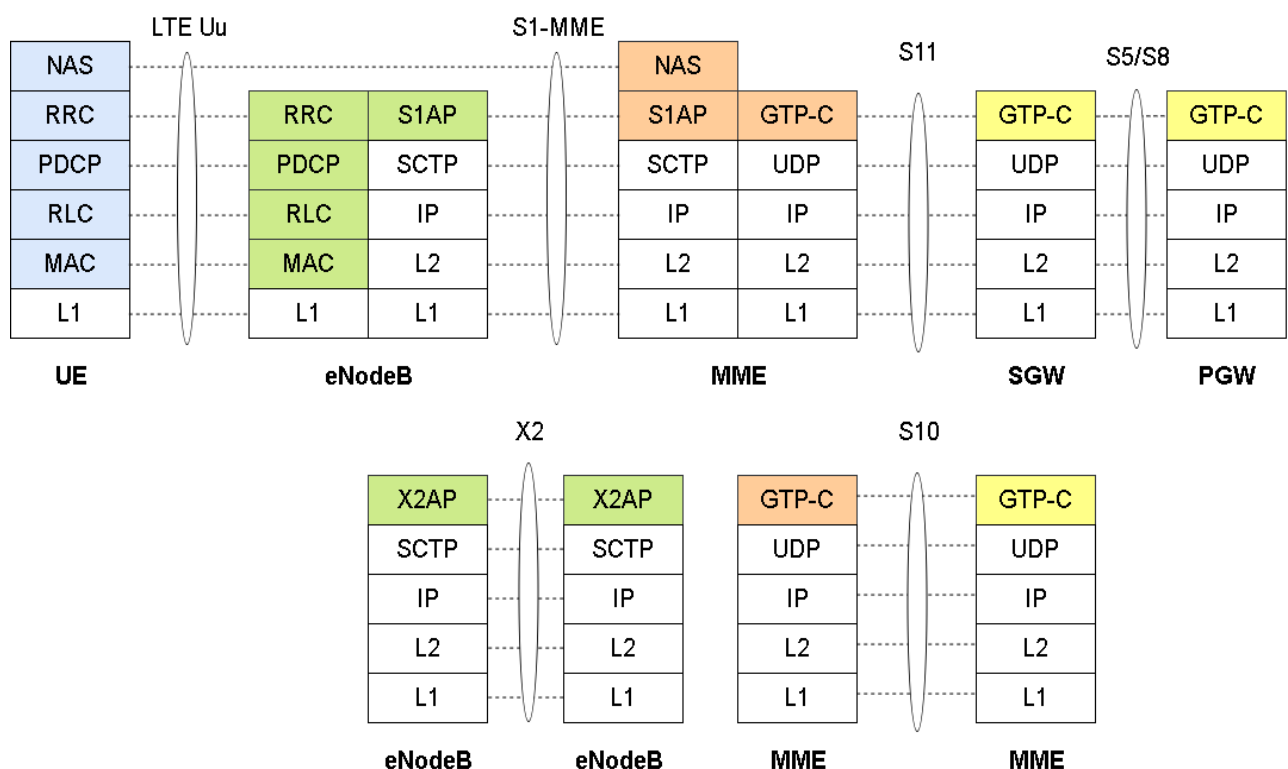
LTE Uu

S1-MME

S11

S5/S8

| NAS |
|---|
| RRC |
| PDCP |
| RLC |
| MAC |
| L1 |

**UE**

| RRC | S1AP |
|---|---|
| PDCP | SCTP |
| RLC | IP |
| MAC | L2 |
| L1 | L1 |

**eNodeB**

| NAS | |
|---|---|
| S1AP | GTP-C |
| SCTP | UDP |
| IP | IP |
| L2 | L2 |
| L1 | L1 |

**MME**

| GTP-C |
|---|
| UDP |
| IP |
| L2 |
| L1 |

**SGW**

| GTP-C |
|---|
| UDP |
| IP |
| L2 |
| L1 |

**PGW**

X2

| X2AP |
|---|
| SCTP |
| IP |
| L2 |
| L1 |

**eNodeB**

| X2AP |
|---|
| SCTP |
| IP |
| L2 |
| L1 |

**eNodeB**

S10

| GTP-C |
|---|
| UDP |
| IP |
| L2 |
| L1 |

**MME**

| GTP-C |
|---|
| UDP |
| IP |
| L2 |
| L1 |

**MME**